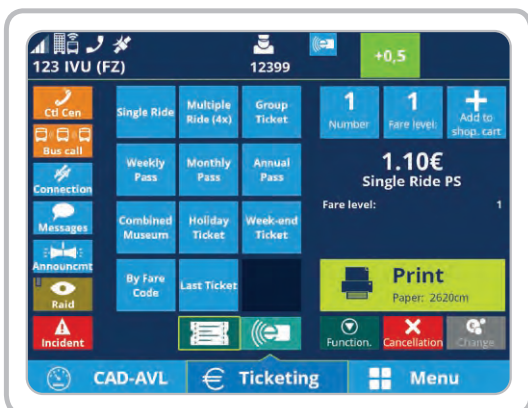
123 IVU (FZ)
12399
+0,5

Ctl Cen
Bus call
Connection
Messages
Announcmt
Raid
Incident

Single Ride
Multiple Ride (4x)
Group Ticket
Weekly Pass
Monthly Pass
Annual Pass
Combined Museum
Holiday Ticket
Week-end Ticket
By Fare Code
Last Ticket

1
Number
1
Fare level
Add to shop. cart

1.10€
Single Ride PS
Fare level: 1

Print
Paper: 2620cm

Function.
Cancellation
Change

CAD-AVL
Ticketing
Menu